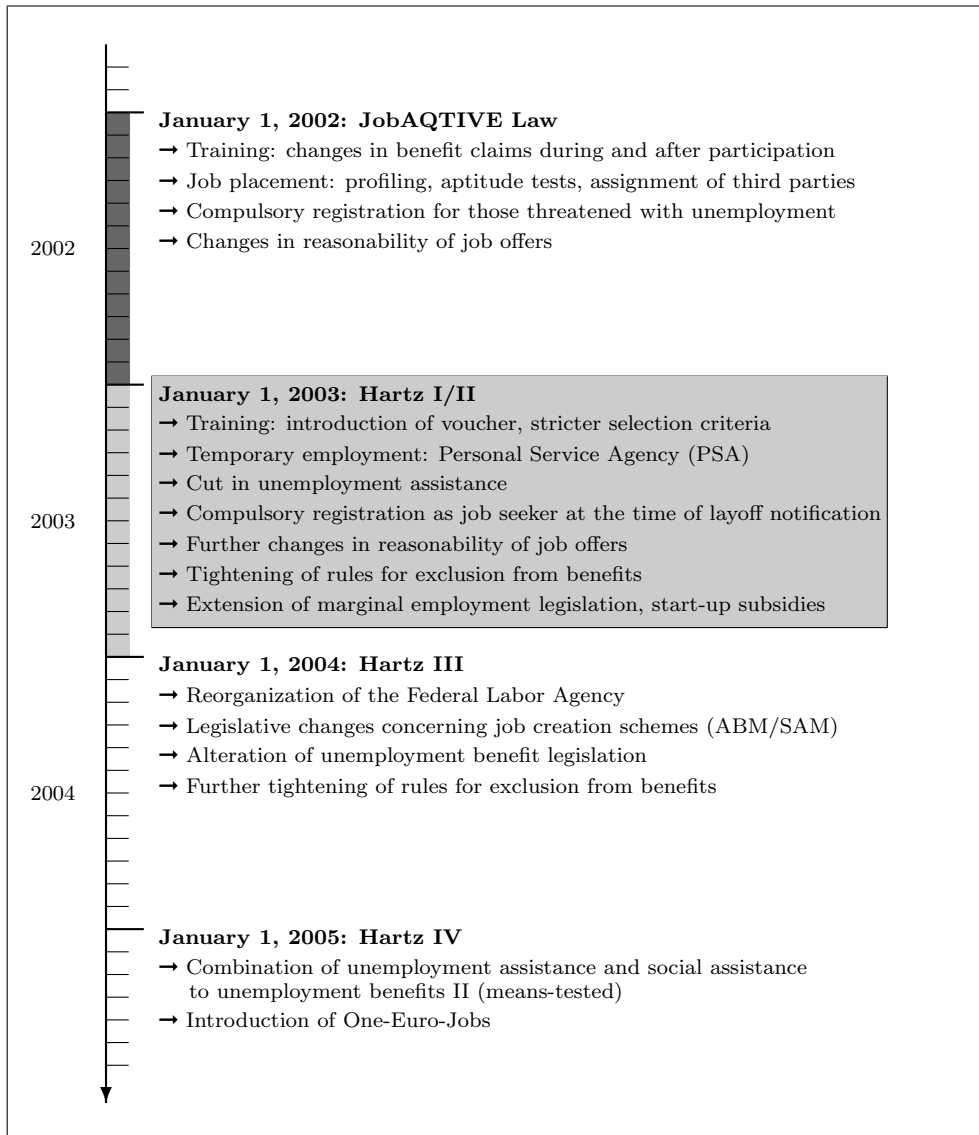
January 1, 2002: JobAQTIVE Law
→ Training: changes in benefit claims during and after participation
→ Job placement: profiling, aptitude tests, assignment of third parties
→ Compulsory registration for those threatened with unemployment
→ Changes in reasonability of job offers

2002

January 1, 2003: Hartz I/II
→ Training: introduction of voucher, stricter selection criteria
→ Temporary employment: Personal Service Agency (PSA)
→ Cut in unemployment assistance
→ Compulsory registration as job seeker at the time of layoff notification
→ Further changes in reasonability of job offers
→ Tightening of rules for exclusion from benefits
→ Extension of marginal employment legislation, start-up subsidies

2003

January 1, 2004: Hartz III
→ Reorganization of the Federal Labor Agency
→ Legislative changes concerning job creation schemes (ABM/SAM)
→ Alteration of unemployment benefit legislation
→ Further tightening of rules for exclusion from benefits

2004

January 1, 2005: Hartz IV
→ Combination of unemployment assistance and social assistance to unemployment benefits II (means-tested)
→ Introduction of One-Euro-Jobs